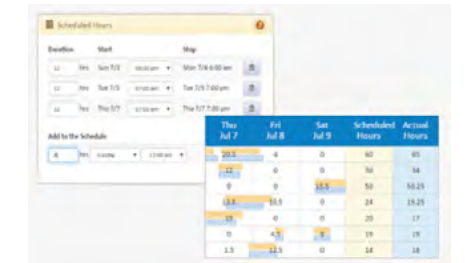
Scheduled Hours

Duration Start Stop

12 hrs Sun 7/3 10:00 am Mon 7/4 6:00 am

12 hrs Tue 7/5 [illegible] Tue 7/5 7:00 pm

12 hrs Thu 7/7 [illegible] Thu 7/7 7:00 pm

Add to the Schedule

8 hrs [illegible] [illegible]

| Thu Jul 7 | Fri Jul 8 | Sat Jul 9 | Scheduled Hours | Actual Hours |
|---|---|---|---|---|
| 10.5 | 6 | 0 | 60 | 65 |
| 12 | 0 | 0 | 50 | 56 |
| 0 | 0 | 15.5 | 50 | 50.25 |
| 12.5 | 10.5 | 0 | 24 | 15.25 |
| 15 | 0 | 0 | 20 | 17 |
| 0 | 4.5 | 6 | 19 | 19 |
| 1.5 | 12.5 | 0 | 14 | 18 |